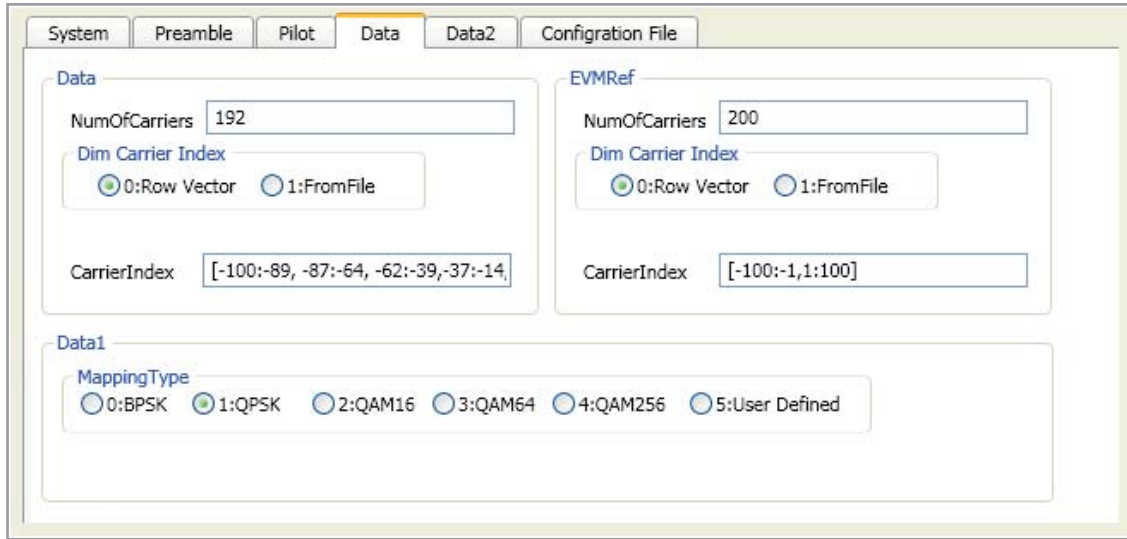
System | Preamble | Pilot | Data | Data2 | Configration File

Data

NumOfCarriers 192

Dim Carrier Index

0:Row Vector 1:FromFile

CarrierIndex [-100:-89, -87:-64, -62:-39,-37:-14,

EVMRef

NumOfCarriers 200

Dim Carrier Index

0:Row Vector 1:FromFile

CarrierIndex [-100:-1,1:100]

Data1

MappingType

0:BPSK 1:QPSK 2:QAM16 3:QAM64 4:QAM256 5:User Defined